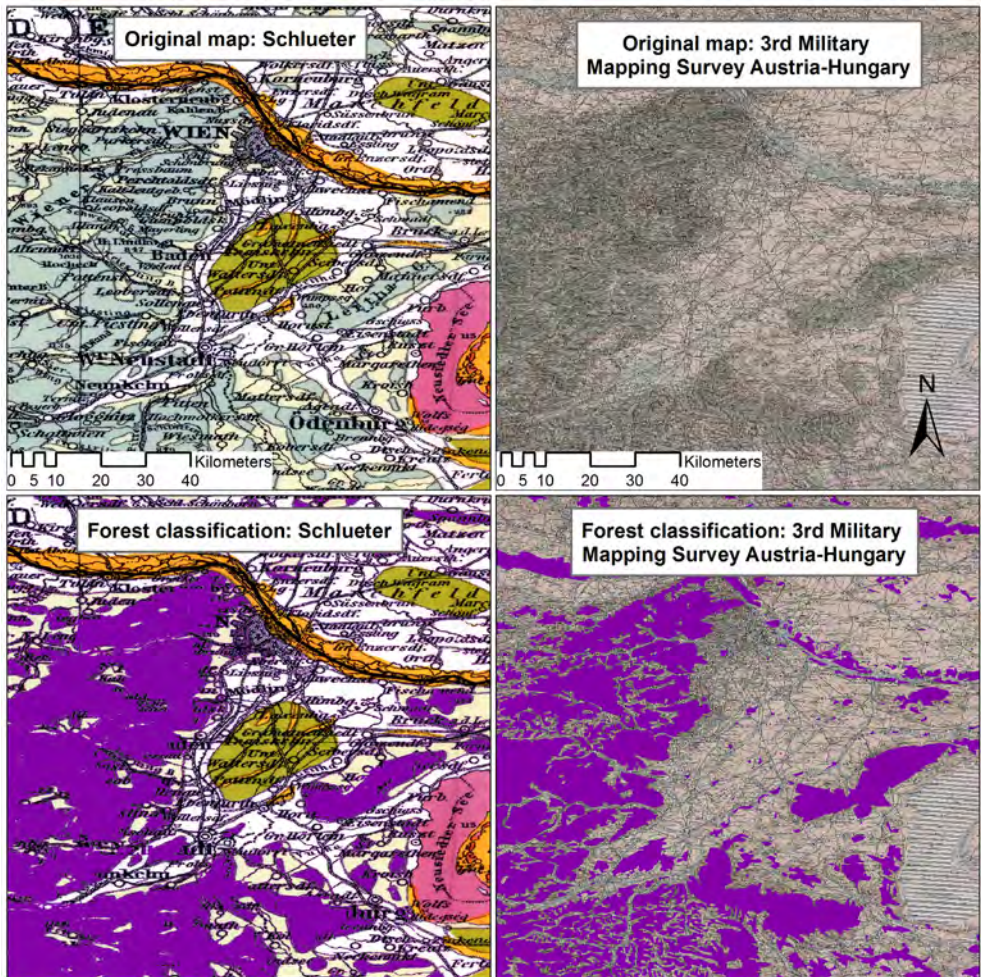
Original map: Schlueter

Original map: 3rd Military Mapping Survey Austria-Hungary

Kilometers
0 5 10 20 30 40

Kilometers
0 5 10 20 30 40

N

Forest classification: Schlueter

Forest classification: 3rd Military Mapping Survey Austria-Hungary

WIEN
Korneuburg
Klosterneuburg
Baden
Wr. Neustadt
Neunkirchen
Odenburg
Bruck
Marchfeld